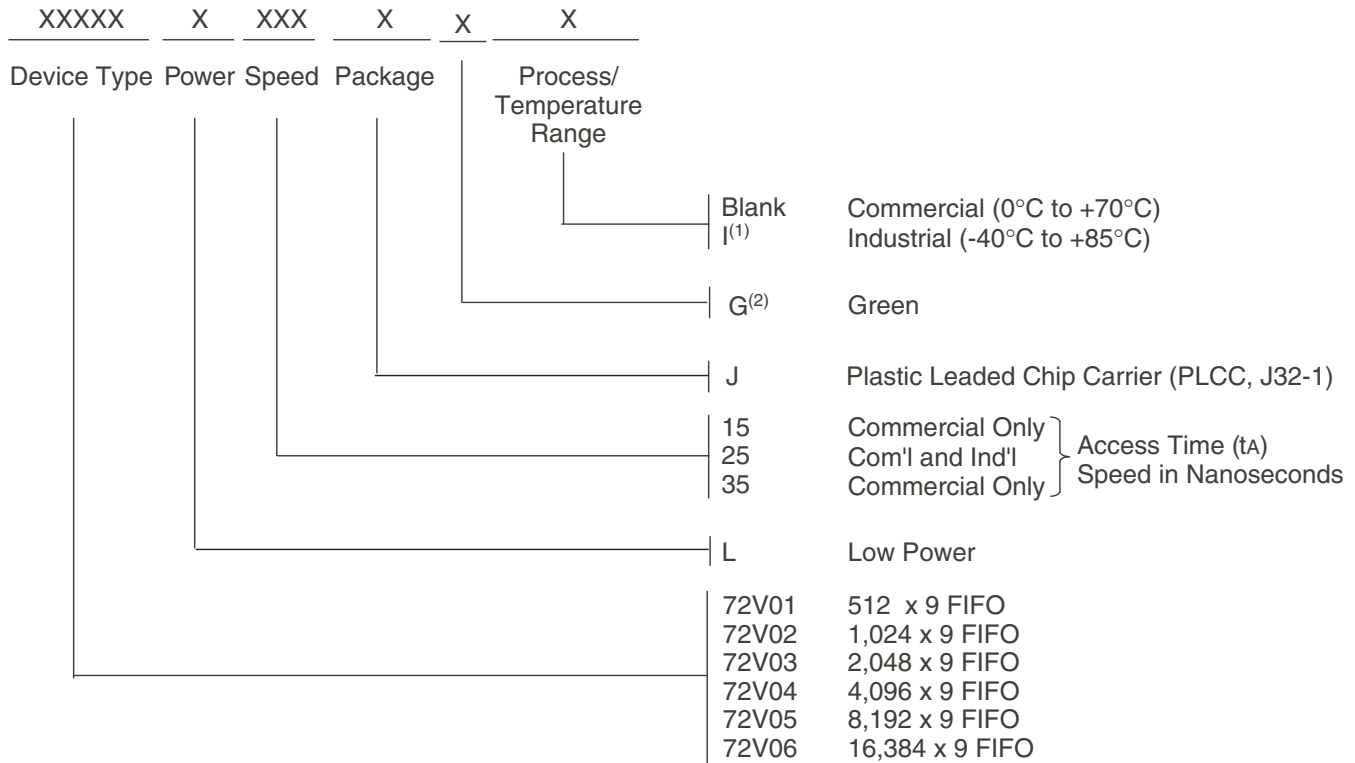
XXXXX X XXX X X X

Device Type Power Speed Package Process/ Temperature Range

Blank Commercial (0°C to +70°C)
I$^{(1)}$ Industrial (-40°C to +85°C)

G$^{(2)}$ Green

J Plastic Leaded Chip Carrier (PLCC, J32-1)

15 Commercial Only
25 Com'l and Ind'l
35 Commercial Only
Access Time (tA) Speed in Nanoseconds

L Low Power

72V01 512 x 9 FIFO
72V02 1,024 x 9 FIFO
72V03 2,048 x 9 FIFO
72V04 4,096 x 9 FIFO
72V05 8,192 x 9 FIFO
72V06 16,384 x 9 FIFO